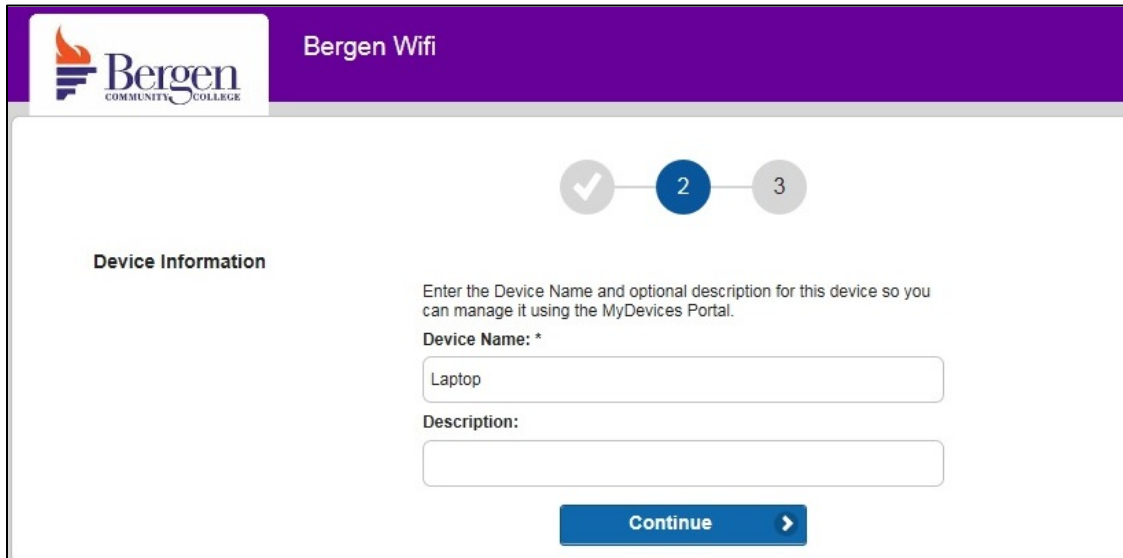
Bergen
COMMUNITY COLLEGE

Bergen Wifi

2

3

Device Information

Enter the Device Name and optional description for this device so you can manage it using the MyDevices Portal.

Device Name: *

Laptop

Description:

Continue